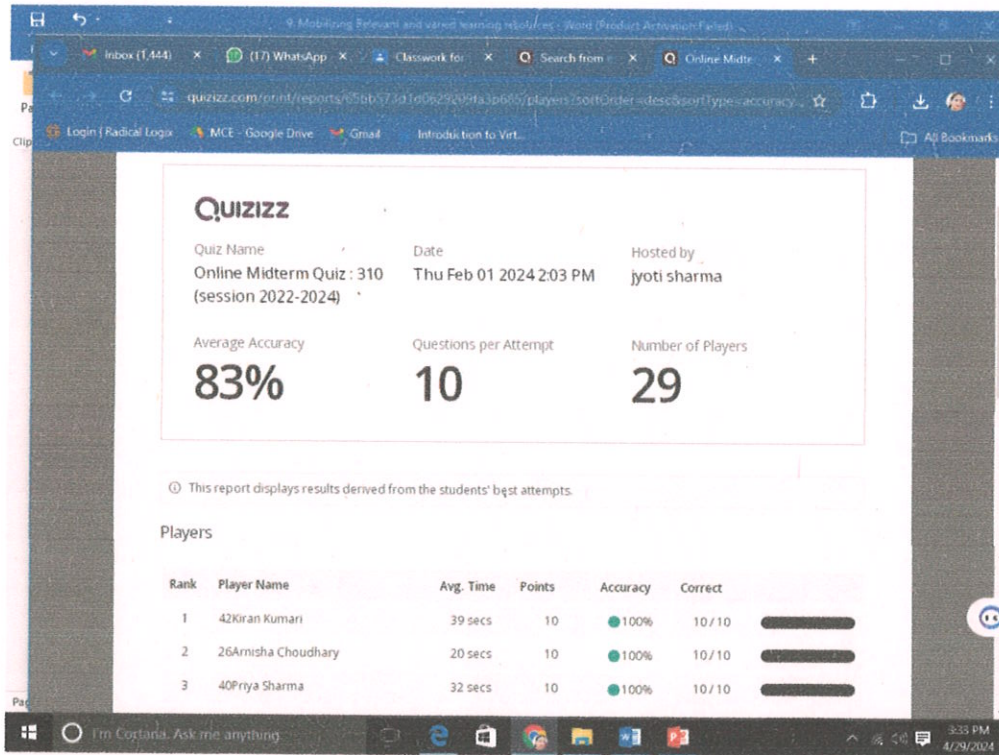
9. Mobilizing Relevant and varied learning resources - Word (Product Activation Failed)

Inbox (1,444) ×
(17) WhatsApp ×
Classwork for ×
Search from ×
Online Midte ×
+

quizizz.com/print/reports/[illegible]/players?sortOrder=desc&sortType=accuracy

Login | Radical Logix
MCE - Google Drive
Gmail
Introduction to Virt...
All Bookmarks

Pa
Clip

QUIZIZZ

Quiz Name
Online Midterm Quiz : 310 (session 2022-2024)

Date
Thu Feb 01 2024 2:03 PM

Hosted by
jyoti sharma

Average Accuracy
83%

Questions per Attempt
10

Number of Players
29

ⓘ This report displays results derived from the students' best attempts.

Players

| Rank | Player Name | Avg. Time | Points | Accuracy | Correct |
|---|---|---|---|---|---|
| 1 | 42Kiran Kumari | 39 secs | 10 | 100% | 10/10 |
| 2 | 26Arnisha Choudhary | 20 secs | 10 | 100% | 10/10 |
| 3 | 40Priya Sharma | 32 secs | 10 | 100% | 10/10 |

Pag

I'm Cortana. Ask me anything.

3:33 PM
4/29/2024